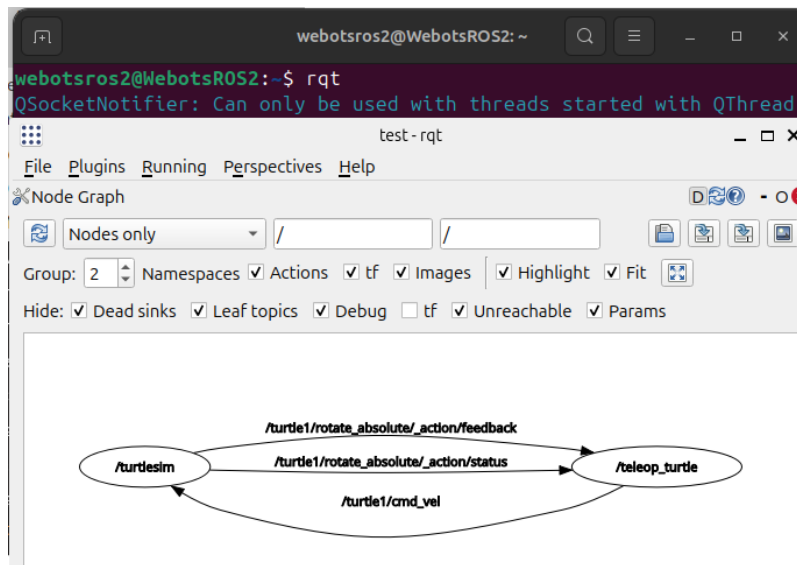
webotsros2@WebotsROS2: ~

webotsros2@WebotsROS2:~$ rqt
QSocketNotifier: Can only be used with threads started with QThread

test - rqt

File Plugins Running Perspectives Help

Node Graph

D - O

Nodes only / /

Group: 2 Namespaces ✓ Actions ✓ tf ✓ Images ✓ Highlight ✓ Fit

Hide: ✓ Dead sinks ✓ Leaf topics ✓ Debug tf ✓ Unreachable ✓ Params

/turtle1/rotate_absolute/_action/feedback

/turtlesim

/turtle1/rotate_absolute/_action/status

/teleop_turtle

/turtle1/cmd_vel